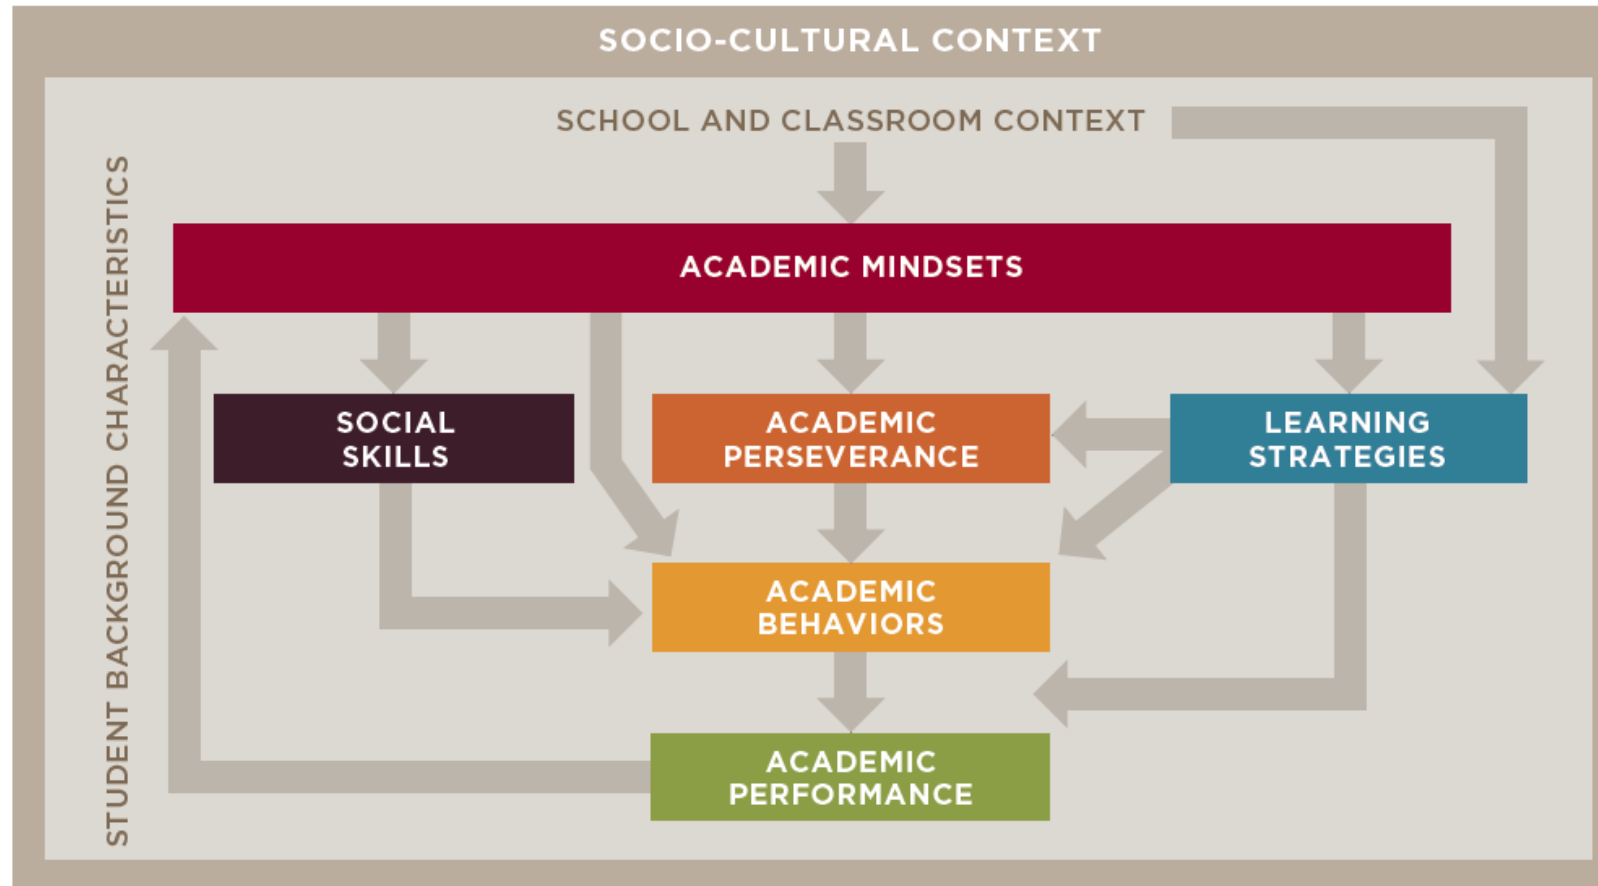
SOCIO-CULTURAL CONTEXT

SCHOOL AND CLASSROOM CONTEXT

STUDENT BACKGROUND CHARACTERISTICS

ACADEMIC MINDSETS

SOCIAL SKILLS

ACADEMIC PERSEVERANCE

LEARNING STRATEGIES

ACADEMIC BEHAVIORS

ACADEMIC PERFORMANCE